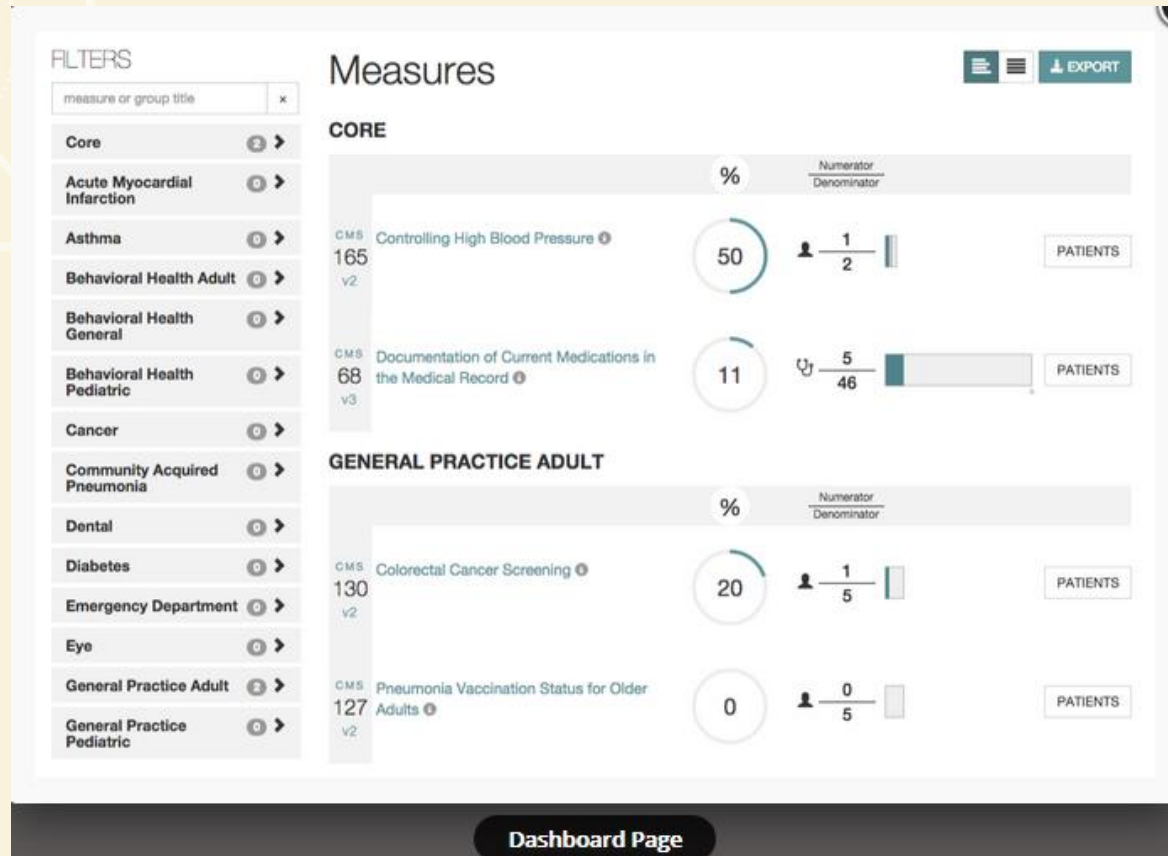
FILTERS

measure or group title ×

Core 2 >
Acute Myocardial Infarction 0 >
Asthma 0 >
Behavioral Health Adult 0 >
Behavioral Health General 0 >
Behavioral Health Pediatric 0 >
Cancer 0 >
Community Acquired Pneumonia 0 >
Dental 0 >
Diabetes 0 >
Emergency Department 0 >
Eye 0 >
General Practice Adult 2 >
General Practice Pediatric 0 >

Measures

EXPORT

CORE

| | % | Numerator / Denominator | |
|---|---|---|---|
| CMS 165 v2 Controlling High Blood Pressure | 50 | $\frac{1}{2}$ | PATIENTS |
| CMS 68 v3 Documentation of Current Medications in the Medical Record | 11 | $\frac{5}{46}$ | PATIENTS |

GENERAL PRACTICE ADULT

| | % | Numerator / Denominator | |
|---|---|---|---|
| CMS 130 v2 Colorectal Cancer Screening | 20 | $\frac{1}{5}$ | PATIENTS |
| CMS 127 v2 Pneumonia Vaccination Status for Older Adults | 0 | $\frac{0}{5}$ | PATIENTS |

Dashboard Page